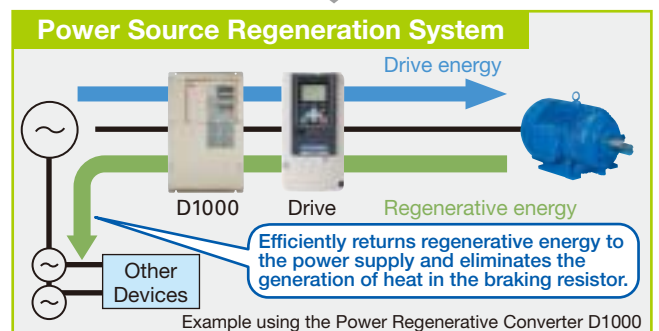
Power Source Regeneration System

Drive energy

D1000

Drive

Regenerative energy

Efficiently returns regenerative energy to the power supply and eliminates the generation of heat in the braking resistor.

Other Devices

Example using the Power Regenerative Converter D1000